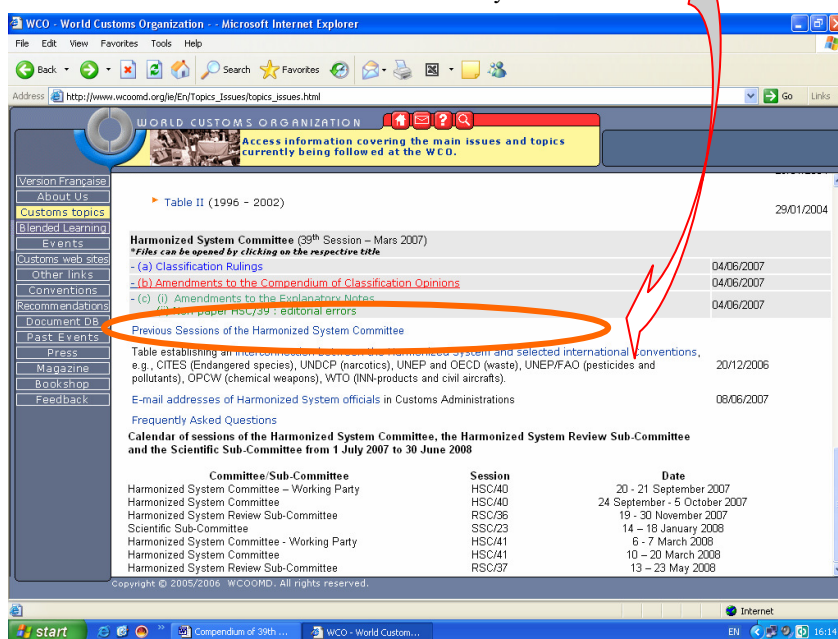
WCO - World Customs Organization - - Microsoft Internet Explorer

File Edit View Favorites Tools Help

Back Search Favorites

Address http://www.wcoomd.org/ie/En/Topics_Issues/topics_issues.html

Go Links

WORLD CUSTOMS ORGANIZATION

Access information covering the main issues and topics currently being followed at the WCO.

Version Française
About Us
Customs topics
Blended Learning
Events
Customs web sites
Other links
Conventions
Recommendations
Document DB
Past Events
Press
Magazine
Bookshop
Feedback

Table II (1996 - 2002) 29/01/2004

Harmonized System Committee (39th Session – Mars 2007)
*Files can be opened by clicking on the respective title

| | |
|---|---|
| - (a) Classification Rulings | 04/06/2007 |
| - (b) Amendments to the Compendium of Classification Opinions | 04/06/2007 |
| - (c) (i) Amendments to the Explanatory Notes (ii) Non paper HSC/39 : editorial errors | 04/06/2007 |

Previous Sessions of the Harmonized System Committee

Table establishing an interconnection between the Harmonized System and selected international conventions, e.g., CITES (Endangered species), UNDCP (narcotics), UNEP and OECD (waste), UNEP/FAO (pesticides and pollutants), OPCW (chemical weapons), WTO (INN-products and civil aircrafts). 20/12/2006

E-mail addresses of Harmonized System officials in Customs Administrations 08/06/2007

Frequently Asked Questions

Calendar of sessions of the Harmonized System Committee, the Harmonized System Review Sub-Committee and the Scientific Sub-Committee from 1 July 2007 to 30 June 2008

| Committee/Sub-Committee | Session | Date |
|---|---|---|
| Harmonized System Committee – Working Party | HSC/40 | 20 - 21 September 2007 |
| Harmonized System Committee | HSC/40 | 24 September - 5 October 2007 |
| Harmonized System Review Sub-Committee | RSC/36 | 19 - 30 November 2007 |
| Scientific Sub-Committee | SSC/23 | 14 – 18 January 2008 |
| Harmonized System Committee - Working Party | HSC/41 | 6 - 7 March 2008 |
| Harmonized System Committee | HSC/41 | 10 – 20 March 2008 |
| Harmonized System Review Sub-Committee | RSC/37 | 13 – 23 May 2008 |

Copyright © 2005/2006 WCOOMD. All rights reserved.

Internet

start Compendium of 39th ... WCO - World Custom... EN 16:10